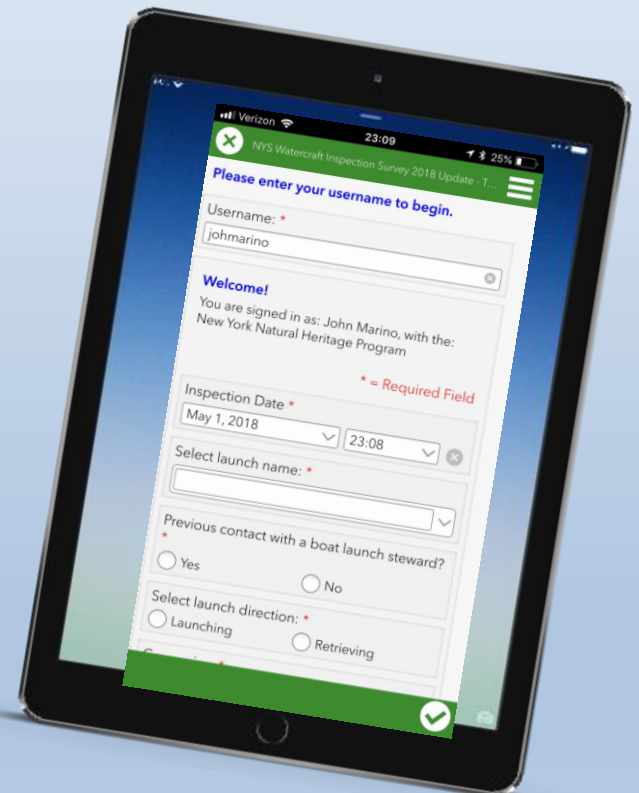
Verizon
23:09
25%
NYS Watercraft Inspection Survey 2018 Update - T...
Please enter your username to begin.
Username: *
johmarino
Welcome!
You are signed in as: John Marino, with the: New York Natural Heritage Program
* = Required Field
Inspection Date *
May 1, 2018
23:08
Select launch name: *
Previous contact with a boat launch steward? *
Yes
No
Select launch direction: *
Launching
Retrieving